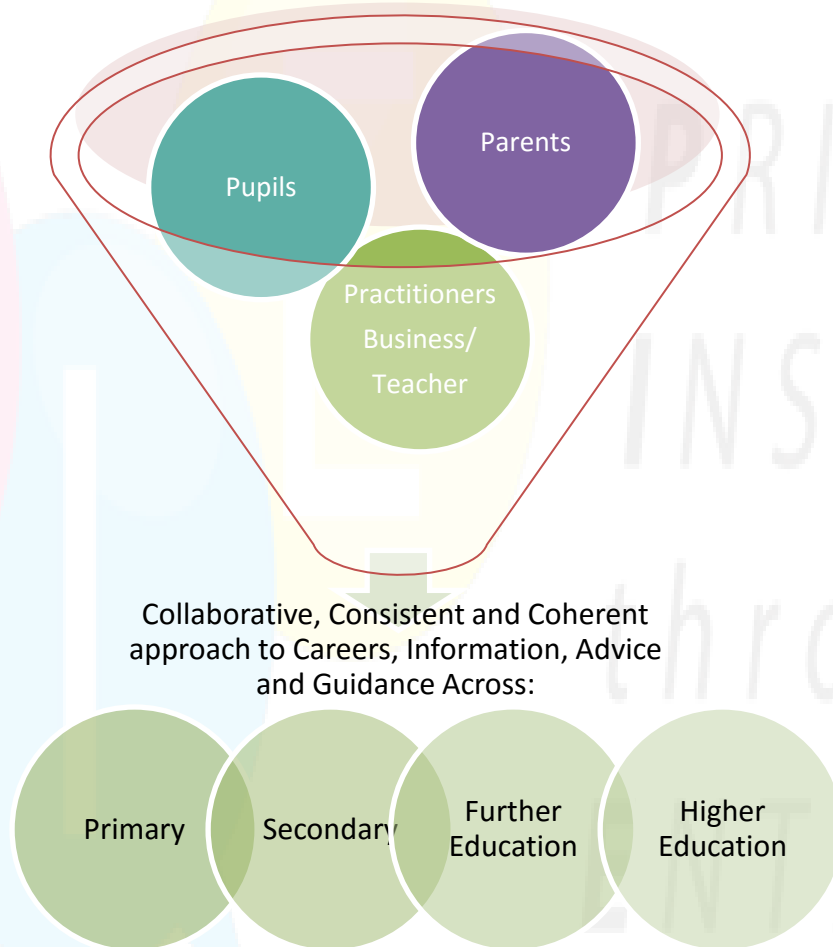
Pupils

Parents

Practitioners Business/ Teacher

Collaborative, Consistent and Coherent approach to Careers, Information, Advice and Guidance Across:

Primary

Secondary

Further Education

Higher Education

PRI
INS
thro
ENT